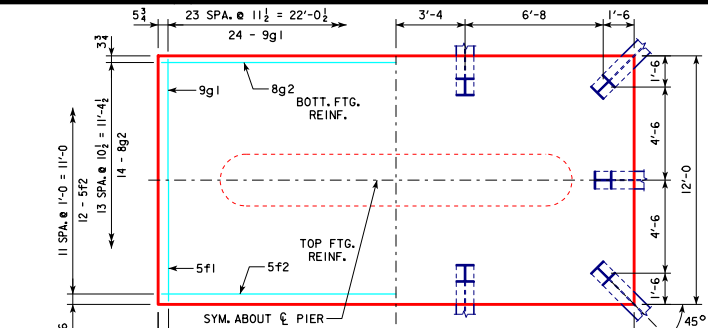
$5\frac{3}{4}$
23 SPA. @ $11\frac{1}{2}$ = $22'-0\frac{1}{2}$
24 - 9g1
3'-4
6'-8
1'-6
$3\frac{3}{4}$
9g1
8g2
BOTT. FTG. REINF.
13 SPA. @ $10\frac{1}{2}$ = $11'-4\frac{1}{2}$
14 - 8g2
11 SPA. @ 1'-0 = 11'-0
12 - 5f2
1'-6
4'-6
12'-0
4'-6
1'-6
TOP FTG. REINF.
5f1
5f2
SYM. ABOUT ℄ PIER
45°